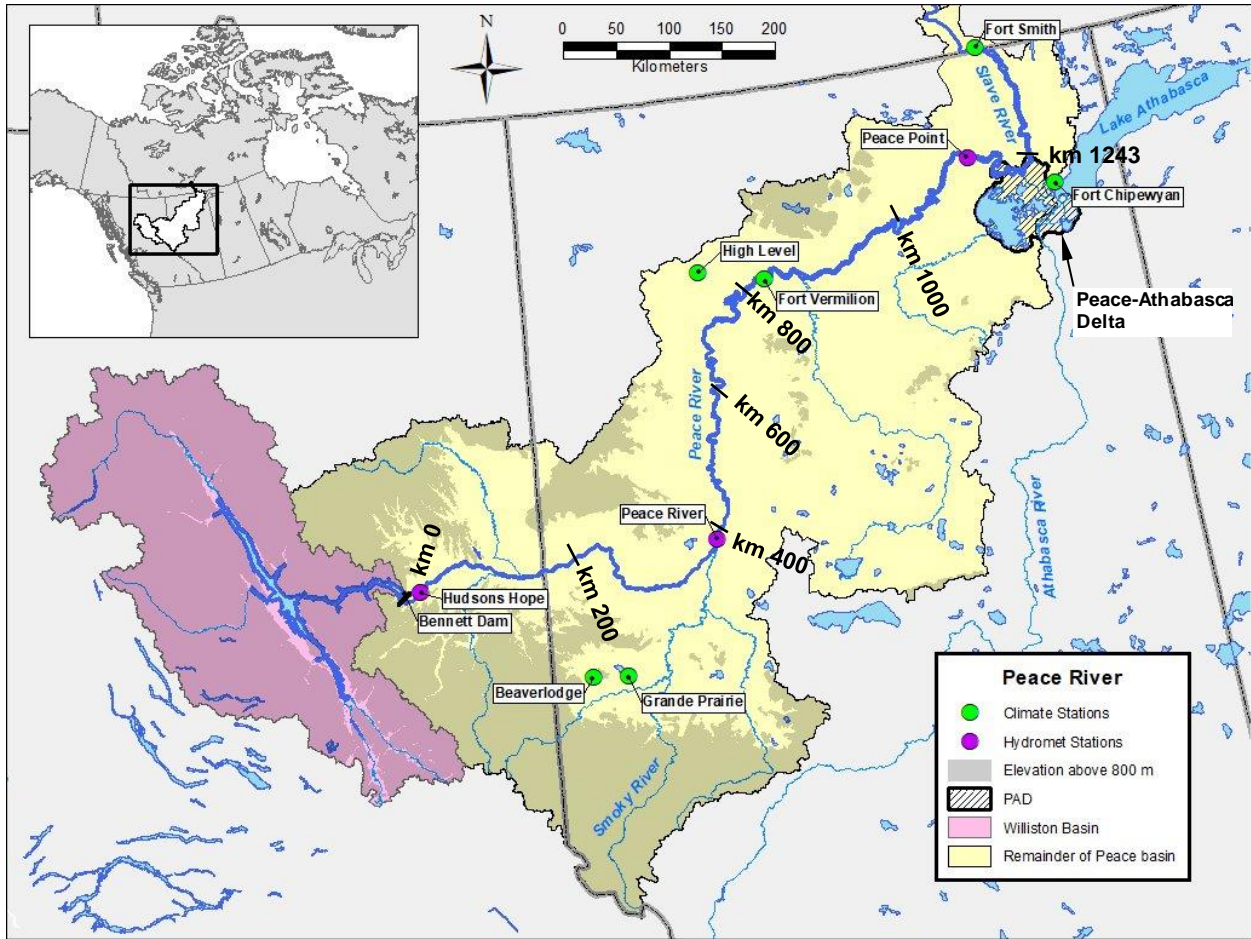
N

0 50 100 150 200
Kilometers

Fort Smith
Slave River
Lake Athabasca
Peace Point
km 1243
Fort Chipewyan
km 1000
High Level
Fort Vermilion
km 800
Peace-Athabasca Delta
Peace River
km 600
Peace River
km 400
km 0
Hudsons Hope
Bennett Dam
km 200
Athabasca River
Beaverlodge
Grande Prairie
Smoky River

Peace River
Climate Stations
Hydromet Stations
Elevation above 800 m
PAD
Williston Basin
Remainder of Peace basin